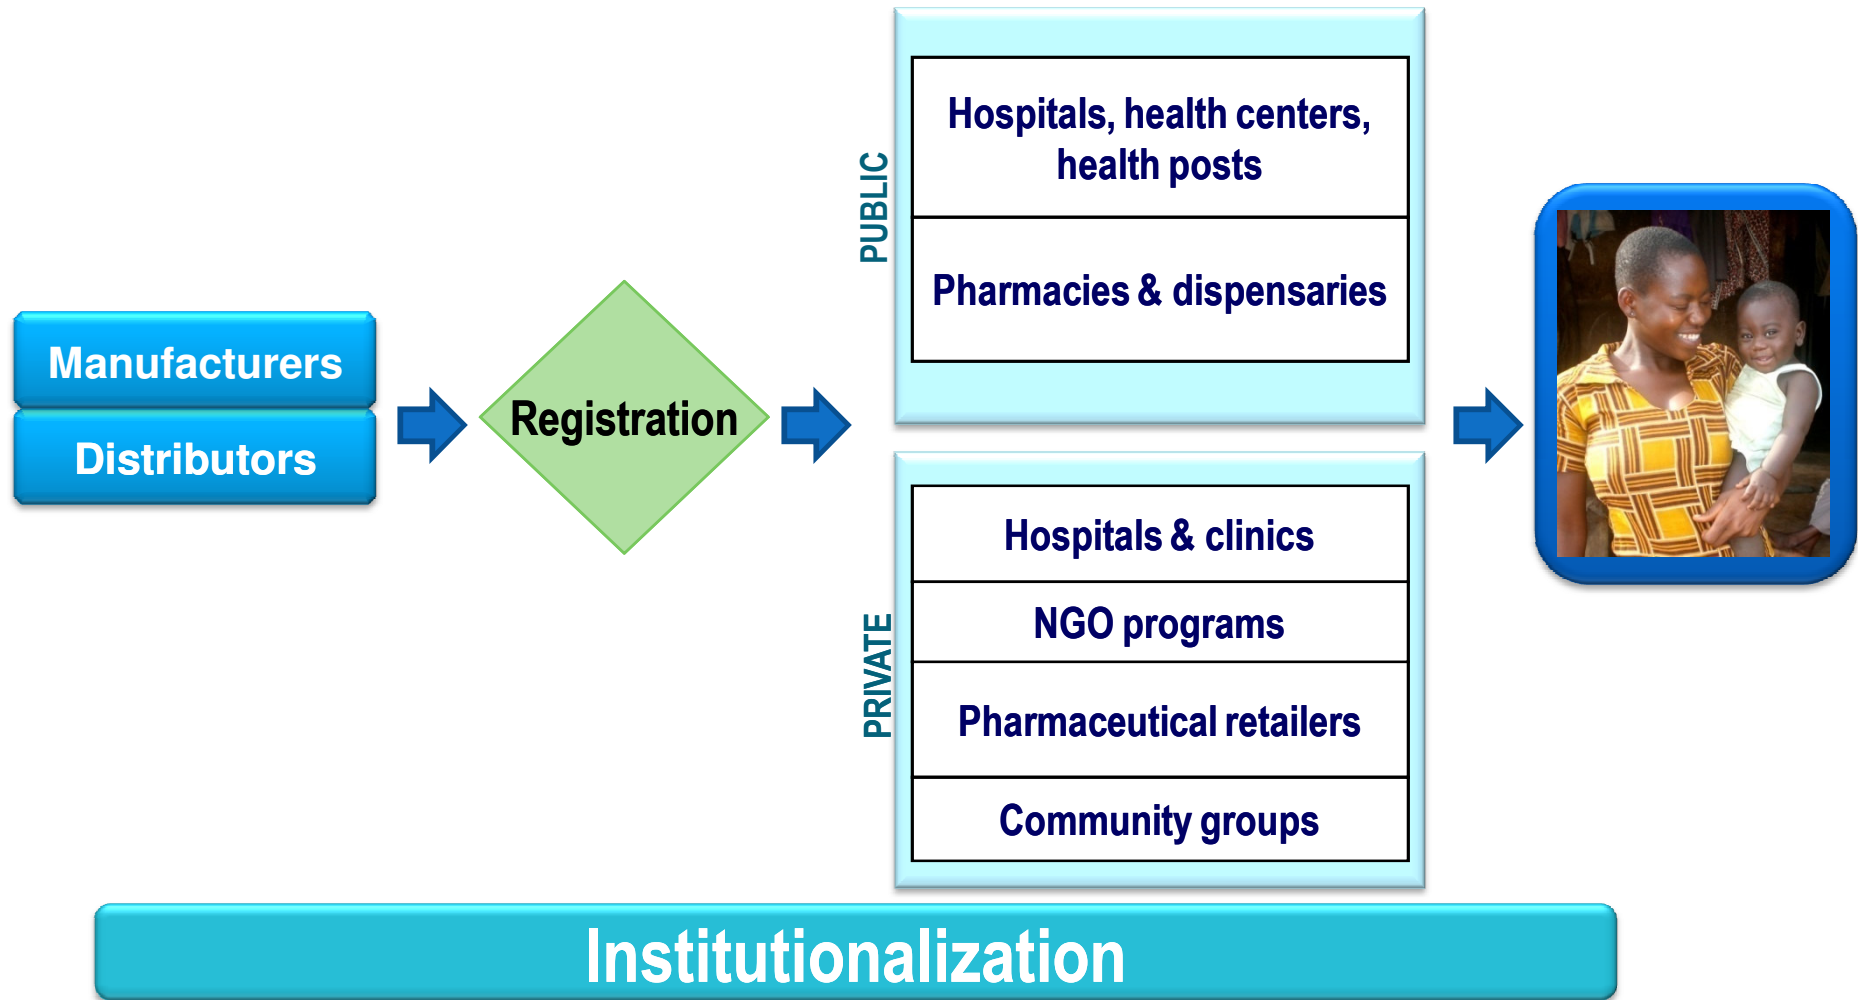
Manufacturers

Distributors

Registration

PUBLIC

Hospitals, health centers, health posts

Pharmacies & dispensaries

PRIVATE

Hospitals & clinics

NGO programs

Pharmaceutical retailers

Community groups

Institutionalization